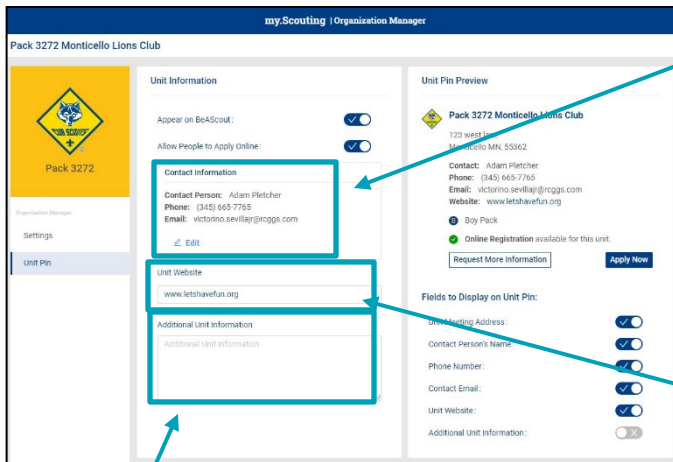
my.Scouting | Organization Manager

Pack 3272 Monticello Lions Club

CUB SCOUTS

Pack 3272

Organization Manager

Settings

Unit Pin

Unit Information

Appear on BeAScout:

Allow People to Apply Online:

Contact Information

Contact Person: Adam Pletcher
Phone: (345) 665-7765
Email: victorino.sevillajr@rcggs.com

Edit

Unit Website

www.letshavefun.org

Additional Unit Information

Additional Unit Information

Unit Pin Preview

Pack 3272 Monticello Lions Club

123 west la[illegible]
M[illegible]ticello MN, 55362

Contact: Adam Pletcher
Phone: (345) 665-7765
Email: victorino.sevillajr@rcggs.com
Website: www.letshavefun.org

Boy Pack

Online Registration available for this unit.

Request More Information

Apply Now

Fields to Display on Unit Pin:

Unit Meeting Address:

Contact Person's Name:

Phone Number:

Contact Email:

Unit Website:

Additional Unit Information: